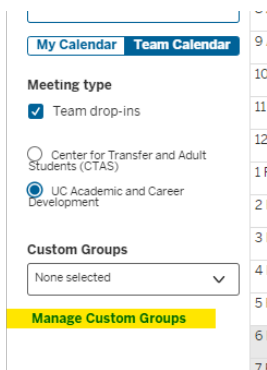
My Calendar Team Calendar

Meeting type

Team drop-ins

Center for Transfer and Adult Students (CTAS)

UC Academic and Career Development

Custom Groups

None selected

Manage Custom Groups

9 A
10
11
12
1 P
2 P
3 P
4 P
5 P
6
7 P